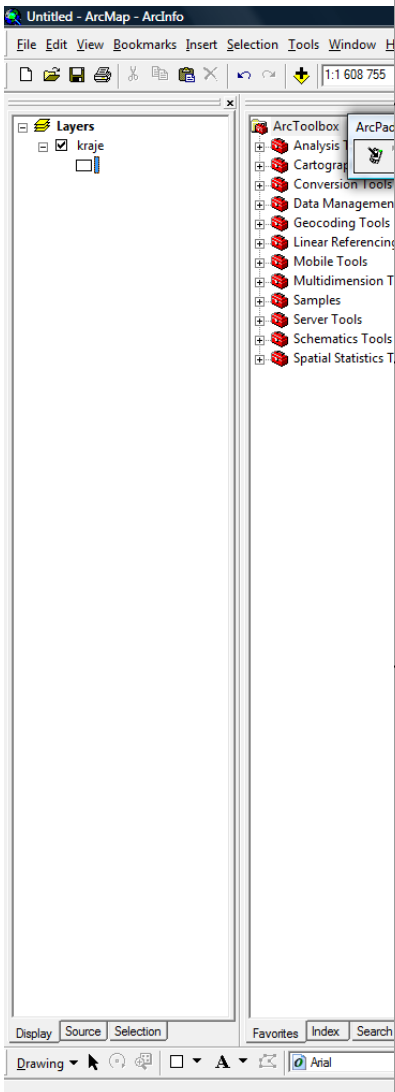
Untitled - ArcMap - ArcInfo

File Edit View Bookmarks Insert Selection Tools Window H

1:1 608 755

Layers
kraje

ArcToolbox
ArcPac
Analysis T
Cartograp
Conversion Tools
Data Managemen
Geocoding Tools
Linear Referencin
Mobile Tools
Multidimension T
Samples
Server Tools
Schematics Tools
Spatial Statistics T

Display Source Selection

Favorites Index Search

Drawing A Arial